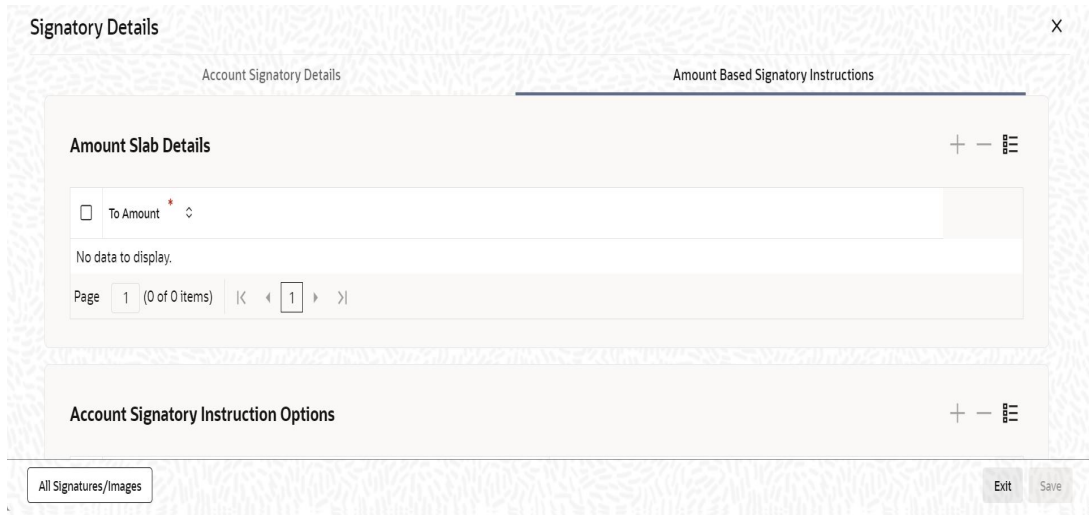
Signatory Details

X

Account Signatory Details

Amount Based Signatory Instructions

Amount Slab Details

| To Amount * |
|---|
| No data to display. |

Page 1 (0 of 0 items) |< < 1 > >|

Account Signatory Instruction Options

All Signatures/Images

Exit

Save